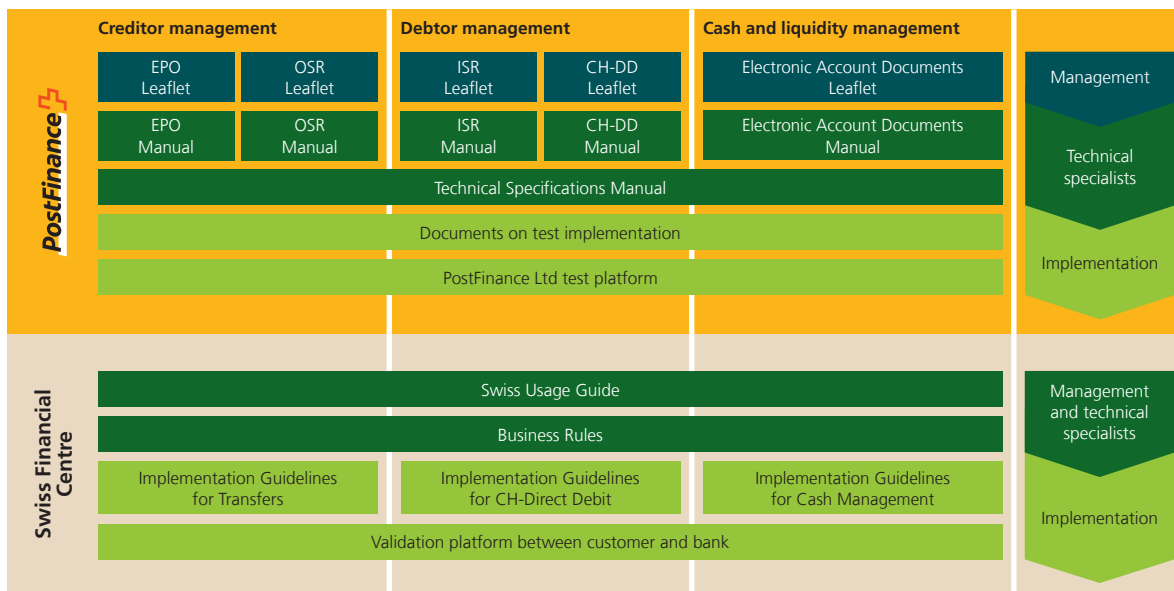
PostFinance

Creditor management

Debtor management

Cash and liquidity management

EPO Leaflet

OSR Leaflet

ISR Leaflet

CH-DD Leaflet

Electronic Account Documents Leaflet

Management

EPO Manual

OSR Manual

ISR Manual

CH-DD Manual

Electronic Account Documents Manual

Technical specialists

Technical Specifications Manual

Documents on test implementation

Implementation

PostFinance Ltd test platform

Swiss Financial Centre

Swiss Usage Guide

Management and technical specialists

Business Rules

Implementation Guidelines for Transfers

Implementation Guidelines for CH-Direct Debit

Implementation Guidelines for Cash Management

Implementation

Validation platform between customer and bank